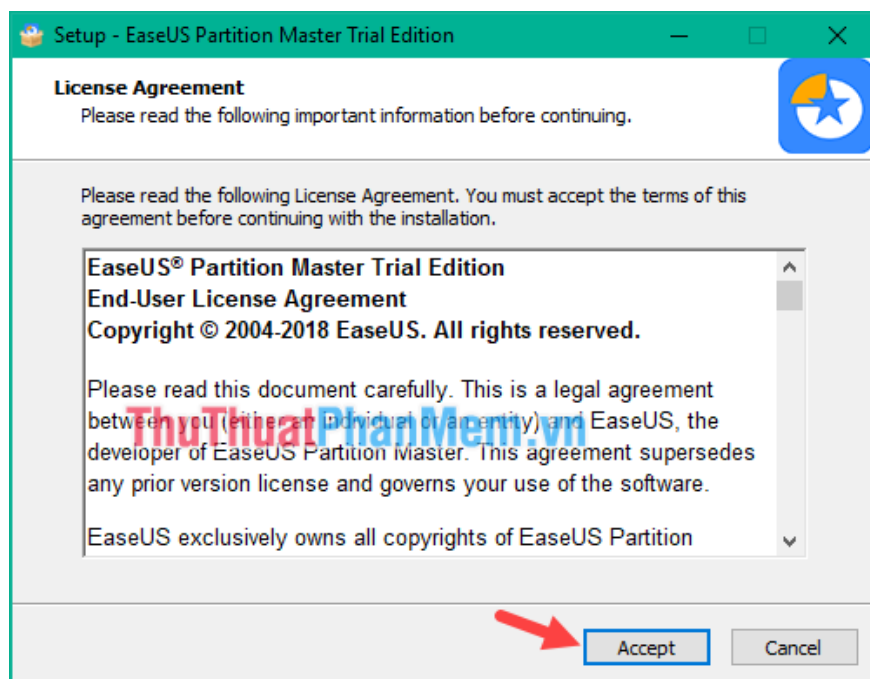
Setup - EaseUS Partition Master Trial Edition

License Agreement
Please read the following important information before continuing.

Please read the following License Agreement. You must accept the terms of this agreement before continuing with the installation.

EaseUS® Partition Master Trial Edition
End-User License Agreement
Copyright © 2004-2018 EaseUS. All rights reserved.

Please read this document carefully. This is a legal agreement between you (either an individual or an entity) and EaseUS, the developer of EaseUS Partition Master. This agreement supersedes any prior version license and governs your use of the software.

EaseUS exclusively owns all copyrights of EaseUS Partition

ThuThuatPhanMem.vn

Accept
Cancel